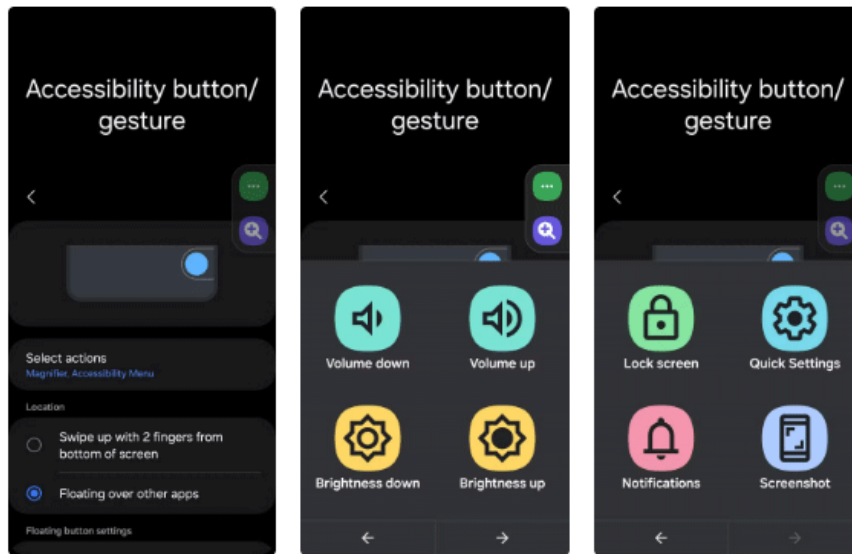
Accessibility button/ gesture

Select actions
Magnifier, Accessibility Menu

Location

Swipe up with 2 fingers from bottom of screen

Floating over other apps

Floating button settings

Accessibility button/ gesture

Volume down

Volume up

Brightness down

Brightness up

Accessibility button/ gesture

Lock screen

Quick Settings

Notifications

Screenshot